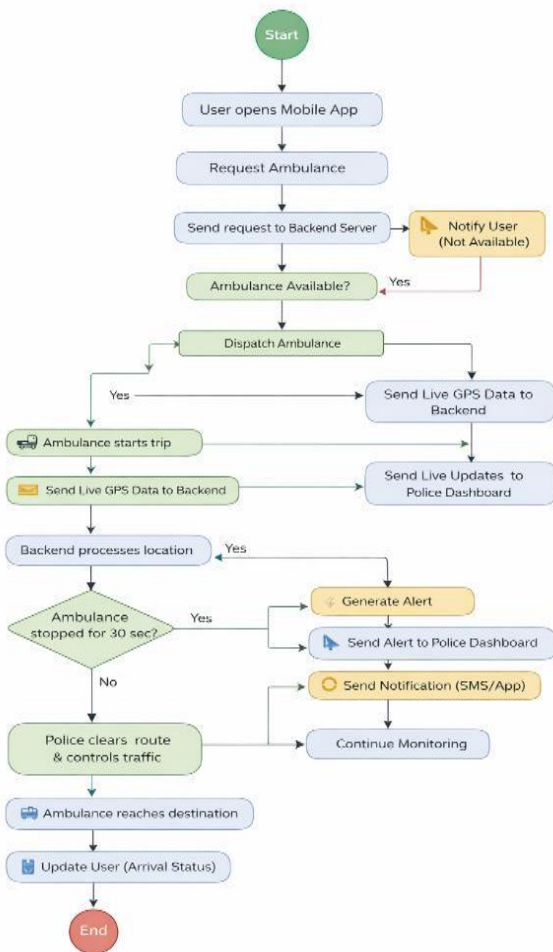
Start

User opens Mobile App

Request Ambulance

Send request to Backend Server

Notify User (Not Available)

Yes

Ambulance Available?

Dispatch Ambulance

Yes

Send Live GPS Data to Backend

Ambulance starts trip

Send Live GPS Data to Backend

Send Live Updates to Police Dashboard

Backend processes location

Yes

Ambulance stopped for 30 sec?

Yes

Generate Alert

Send Alert to Police Dashboard

No

Send Notification (SMS/App)

Police clears route & controls traffic

Continue Monitoring

Ambulance reaches destination

Update User (Arrival Status)

End